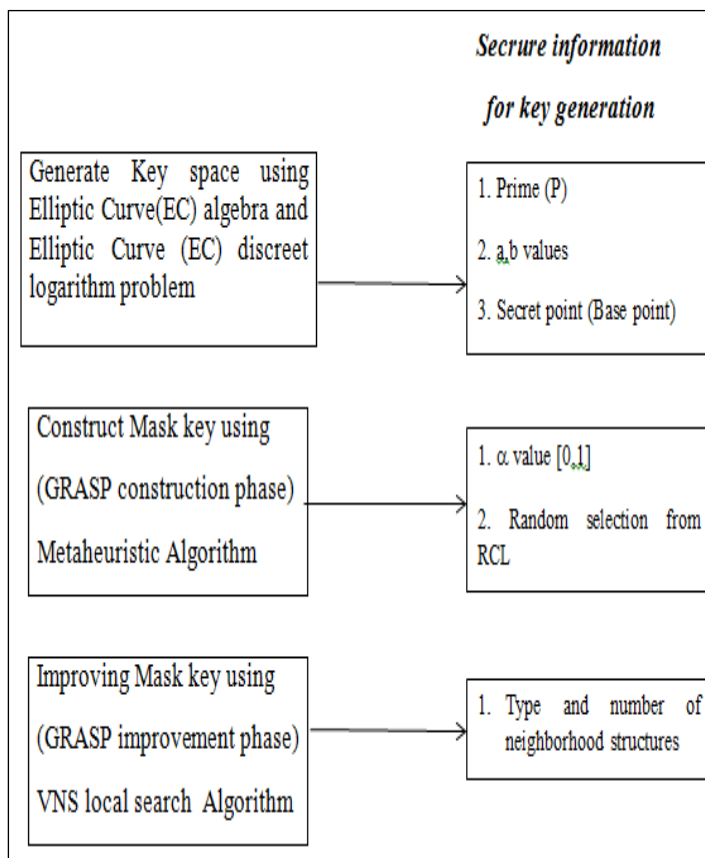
*Secure information*

*for key generation*

Generate Key space using Elliptic Curve(EC) algebra and Elliptic Curve (EC) discreet logarithm problem

1. Prime (P)

2. a,b values

3. Secret point (Base point)

Construct Mask key using

(GRASP construction phase)

Metaheuristic Algorithm

1. α value [0,1]

2. Random selection from RCL

Improving Mask key using

(GRASP improvement phase)

VNS local search Algorithm

1. Type and number of neighborhood structures